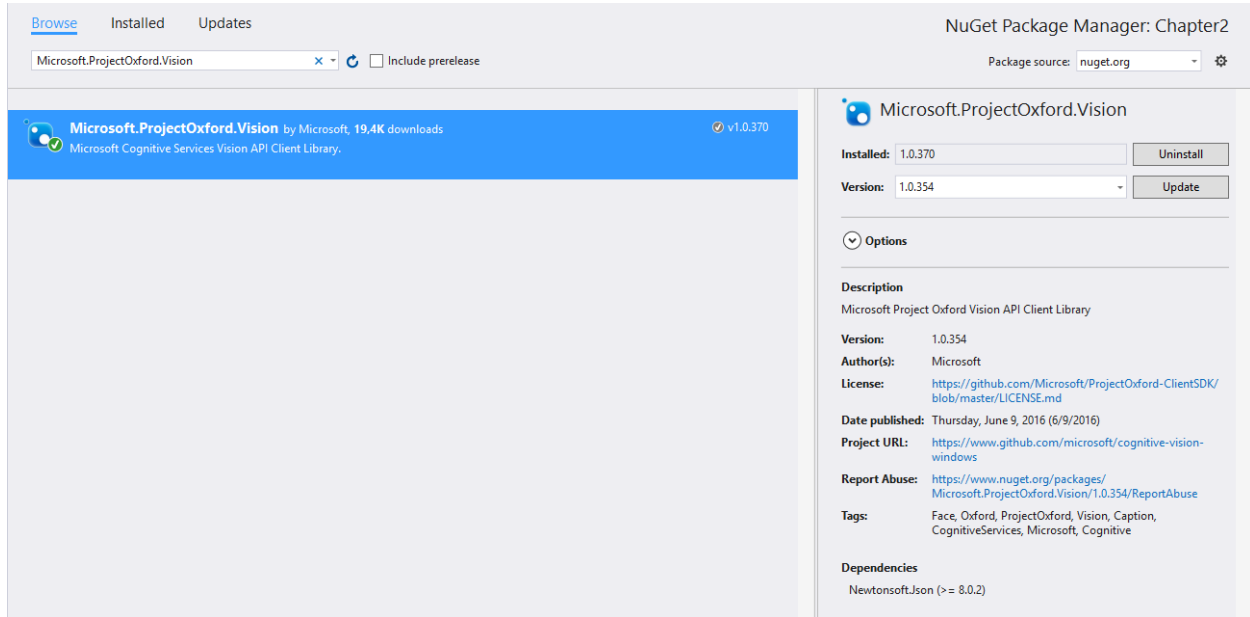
Browse Installed Updates

NuGet Package Manager: Chapter2

Microsoft.ProjectOxford.Vision × Include prerelease

Package source: nuget.org

Microsoft.ProjectOxford.Vision by Microsoft, 19,4K downloads
Microsoft Cognitive Services Vision API Client Library.

v1.0.370

Microsoft.ProjectOxford.Vision

Installed: 1.0.370 Uninstall

Version: 1.0.354 Update

Options

Description
Microsoft Project Oxford Vision API Client Library

Version: 1.0.354
Author(s): Microsoft
License: https://github.com/Microsoft/ProjectOxford-ClientSDK/blob/master/LICENSE.md
Date published: Thursday, June 9, 2016 (6/9/2016)
Project URL: https://www.github.com/microsoft/cognitive-vision-windows
Report Abuse: https://www.nuget.org/packages/Microsoft.ProjectOxford.Vision/1.0.354/ReportAbuse
Tags: Face, Oxford, ProjectOxford, Vision, Caption, CognitiveServices, Microsoft, Cognitive

Dependencies
Newtonsoft.Json (>= 8.0.2)